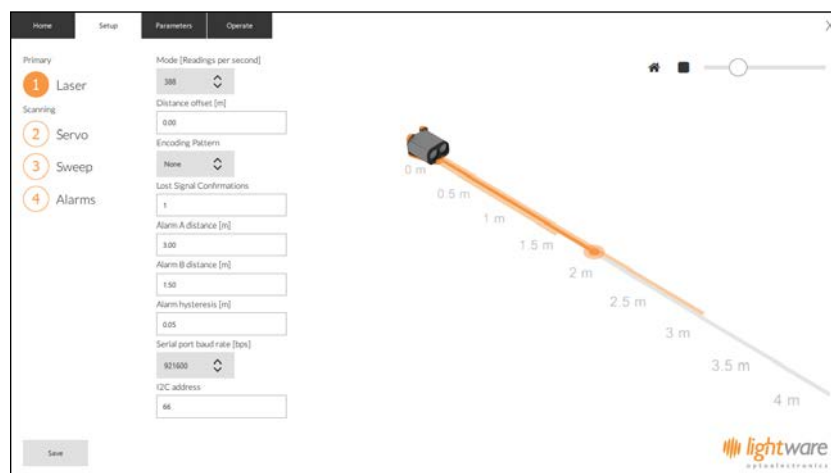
Home Setup Parameters Operate

Primary

1 Laser

Scanning

2 Servo

3 Sweep

4 Alarms

Mode [Readings per second]

388

Distance offset [m]

0.00

Encoding Pattern

None

Lost Signal Confirmations

1

Alarm A distance [m]

3.00

Alarm B distance [m]

1.50

Alarm hysteresis [m]

0.05

Serial port baud rate [bps]

921600

I2C address

66

Save

0 m

0.5 m

1 m

1.5 m

2 m

2.5 m

3 m

3.5 m

4 m

lightware

optoelectronics